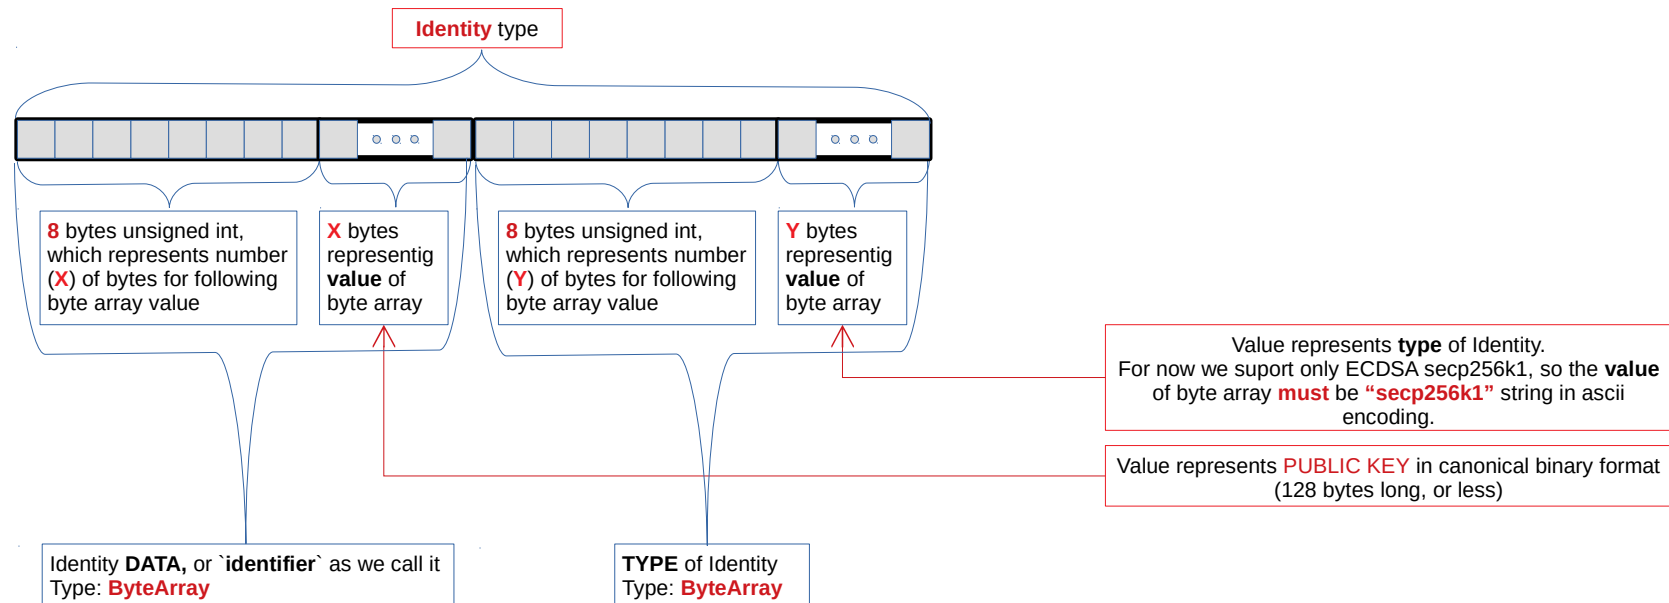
Identity type

8 bytes unsigned int, which represents number (X) of bytes for following byte array value

X bytes representig value of byte array

8 bytes unsigned int, which represents number (Y) of bytes for following byte array value

Y bytes representig value of byte array

Value represents type of Identity. For now we suport only ECDSA secp256k1, so the value of byte array must be “secp256k1” string in ascii encoding.

Value represents PUBLIC KEY in canonical binary format (128 bytes long, or less)

Identity DATA, or `identifier` as we call it
Type: ByteArray

TYPE of Identity
Type: ByteArray